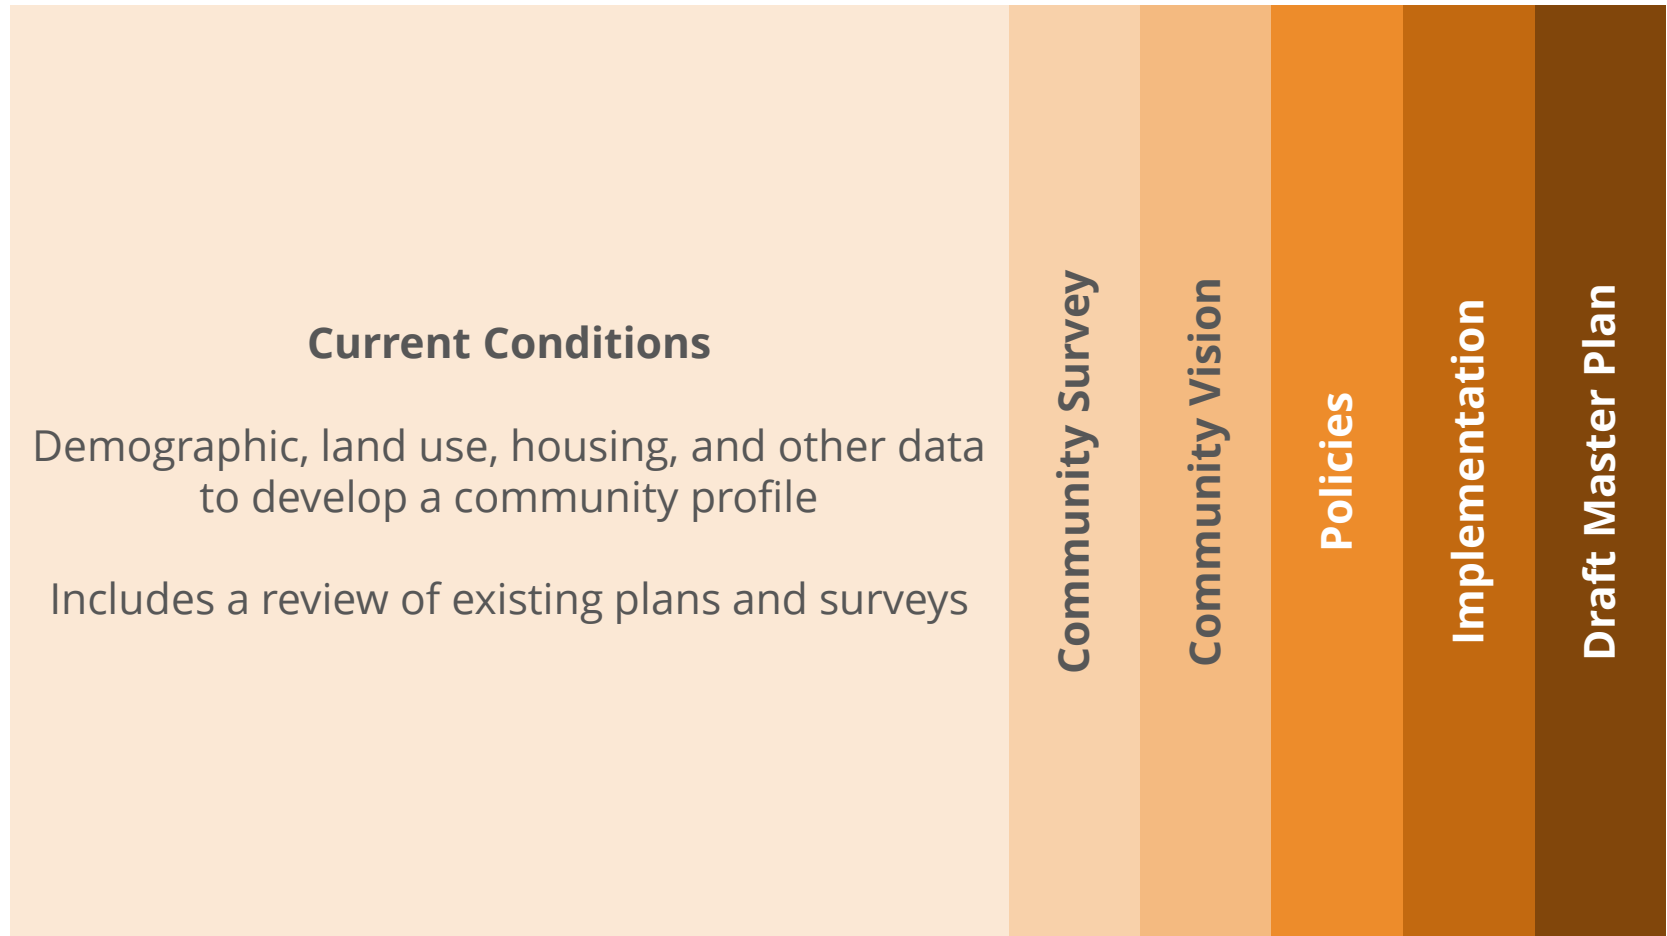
Current Conditions

Demographic, land use, housing, and other data to develop a community profile

Includes a review of existing plans and surveys

Community Survey

Community Vision

Policies

Implementation

Draft Master Plan